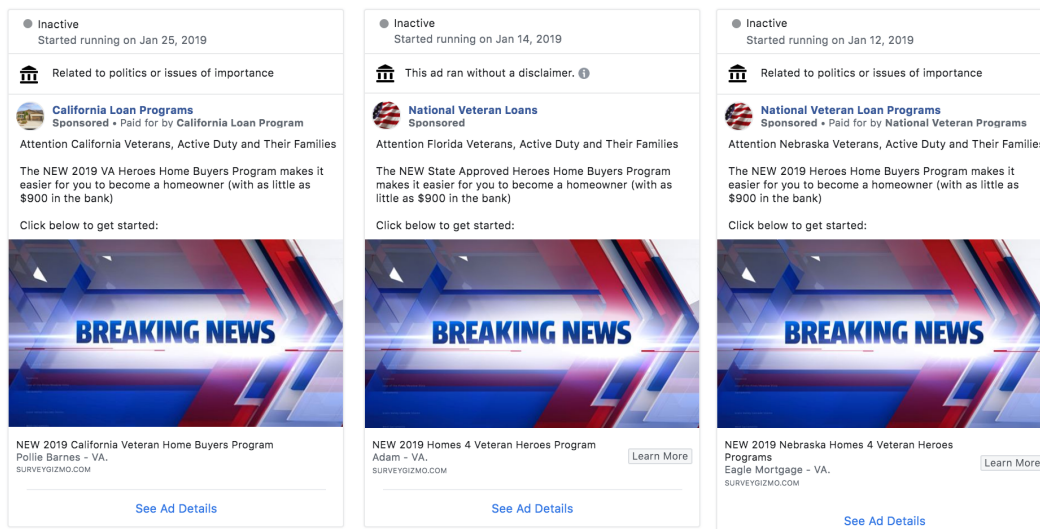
Inactive
Started running on Jan 25, 2019

Related to politics or issues of importance

California Loan Programs
Sponsored • Paid for by California Loan Program

Attention California Veterans, Active Duty and Their Families

The NEW 2019 VA Heroes Home Buyers Program makes it easier for you to become a homeowner (with as little as $900 in the bank)

Click below to get started:

BREAKING NEWS

NEW 2019 California Veteran Home Buyers Program
Pollie Barnes - VA.
SURVEYGIZMO.COM

See Ad Details

Inactive
Started running on Jan 14, 2019

This ad ran without a disclaimer.

National Veteran Loans
Sponsored

Attention Florida Veterans, Active Duty and Their Families

The NEW State Approved Heroes Home Buyers Program makes it easier for you to become a homeowner (with as little as $900 in the bank)

Click below to get started:

BREAKING NEWS

NEW 2019 Homes 4 Veteran Heroes Program
Adam - VA.
SURVEYGIZMO.COM

Learn More

See Ad Details

Inactive
Started running on Jan 12, 2019

Related to politics or issues of importance

National Veteran Loan Programs
Sponsored • Paid for by National Veteran Programs

Attention Nebraska Veterans, Active Duty and Their Families

The NEW 2019 Heroes Home Buyers Program makes it easier for you to become a homeowner (with as little as $900 in the bank)

Click below to get started:

BREAKING NEWS

NEW 2019 Nebraska Homes 4 Veteran Heroes Programs
Eagle Mortgage - VA.
SURVEYGIZMO.COM

Learn More

See Ad Details